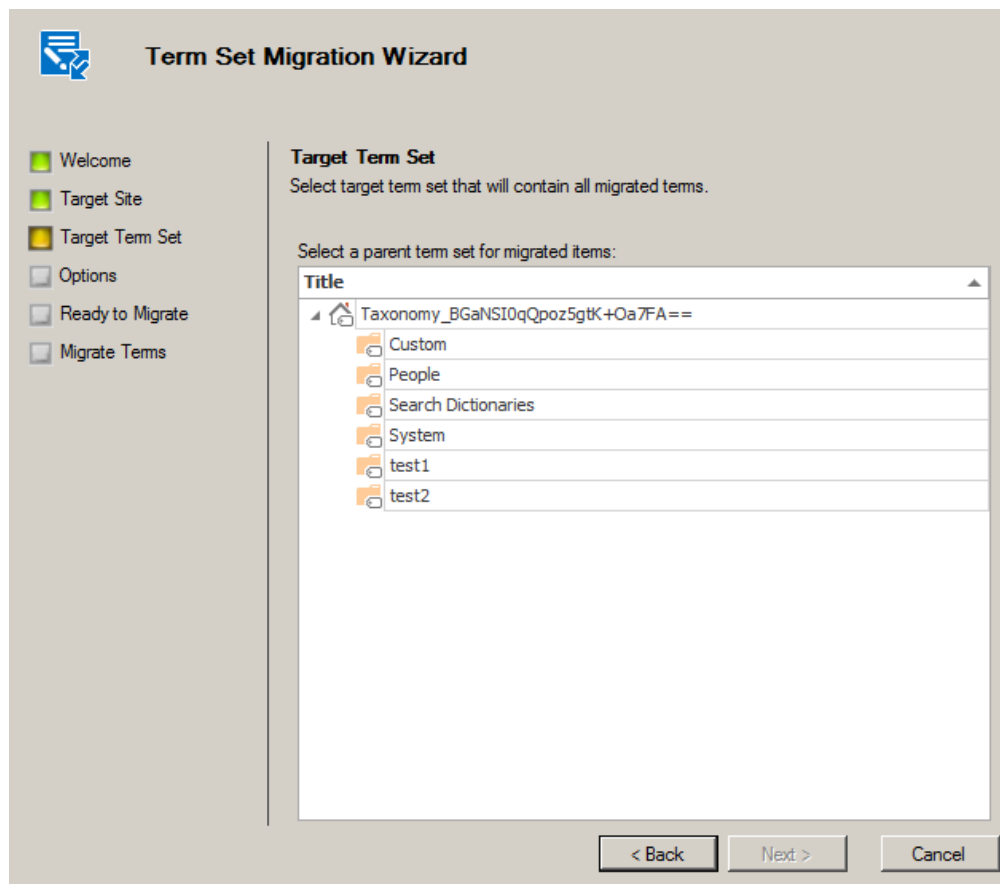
Term Set Migration Wizard

Welcome
Target Site
Target Term Set
Options
Ready to Migrate
Migrate Terms

Target Term Set
Select target term set that will contain all migrated terms.

Select a parent term set for migrated items:

| Title |
|---|
| Taxonomy_BGaNSI0qQpoz5gtK+Oa7FA== |
| Custom |
| People |
| Search Dictionaries |
| System |
| test1 |
| test2 |

< Back
Next >
Cancel